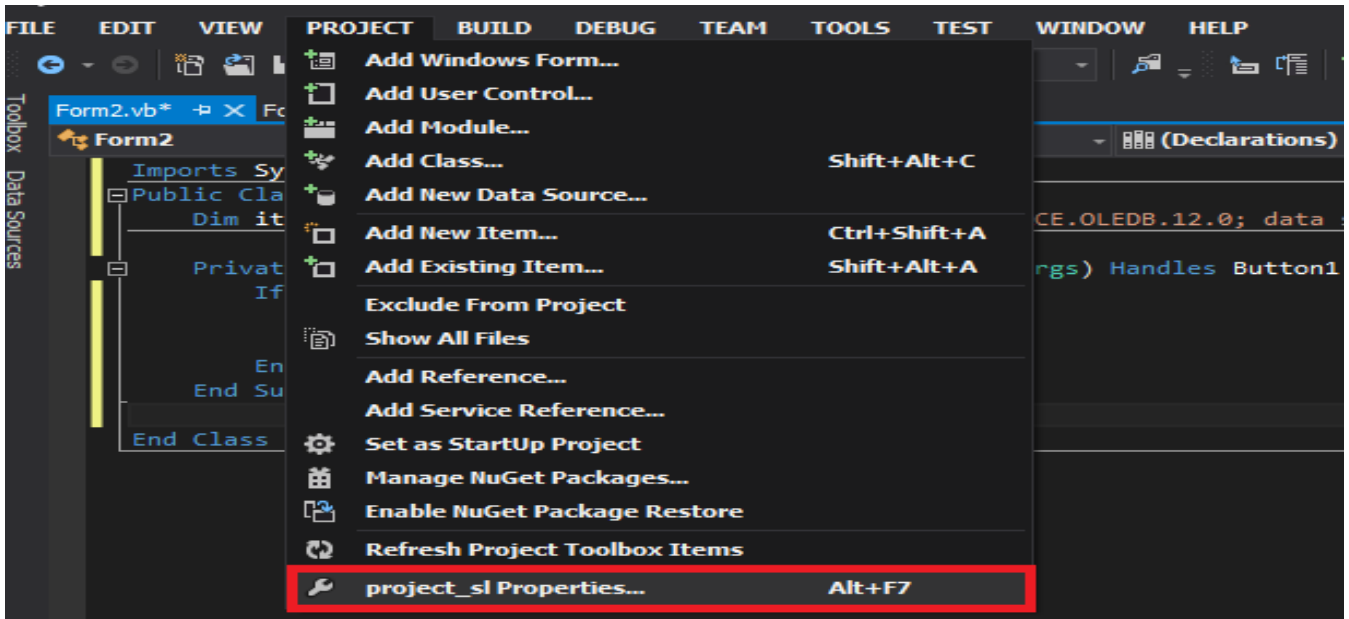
FILE EDIT VIEW PROJECT BUILD DEBUG TEAM TOOLS TEST WINDOW HELP

Toolbox Data Sources

Form2.vb* ⊣ ✕ Fo

Form2

(Declarations)

Imports Sy
Public Cla
Dim it CE.OLEDB.12.0; data s
Privat rgs) Handles Button1
If
En
End Su
End Class

Add Windows Form...
Add User Control...
Add Module...
Add Class... Shift+Alt+C
Add New Data Source...
Add New Item... Ctrl+Shift+A
Add Existing Item... Shift+Alt+A
Exclude From Project
Show All Files
Add Reference...
Add Service Reference...
Set as StartUp Project
Manage NuGet Packages...
Enable NuGet Package Restore
Refresh Project Toolbox Items
project_sl Properties... Alt+F7